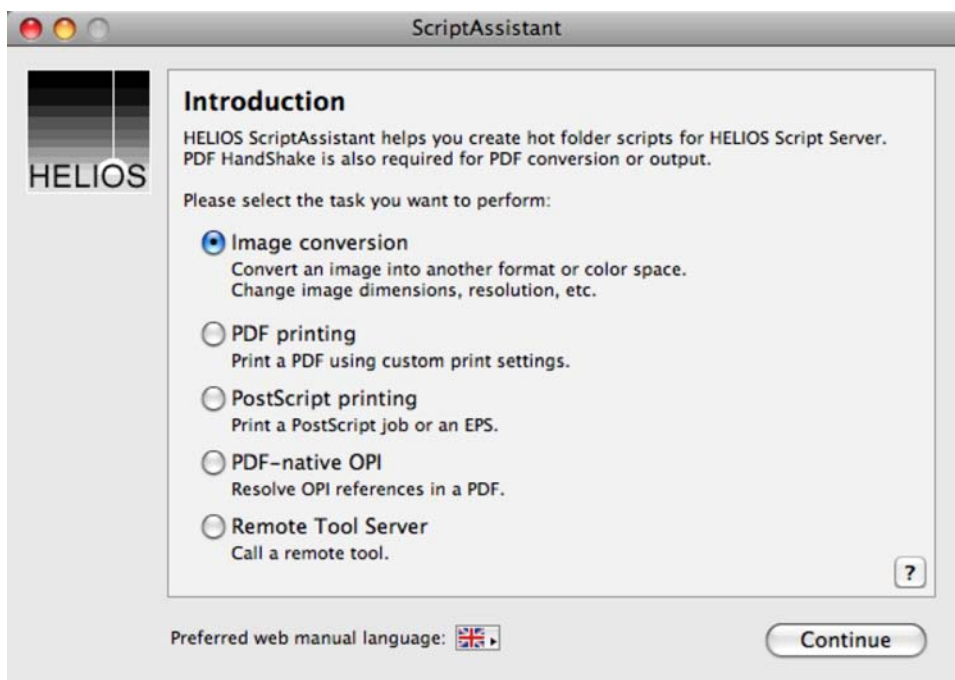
ScriptAssistant

HELIOS

Introduction

HELIOS ScriptAssistant helps you create hot folder scripts for HELIOS Script Server. PDF HandShake is also required for PDF conversion or output.

Please select the task you want to perform:

Image conversion
Convert an image into another format or color space.
Change image dimensions, resolution, etc.

PDF printing
Print a PDF using custom print settings.

PostScript printing
Print a PostScript job or an EPS.

PDF-native OPI
Resolve OPI references in a PDF.

Remote Tool Server
Call a remote tool.

?

Preferred web manual language:

Continue